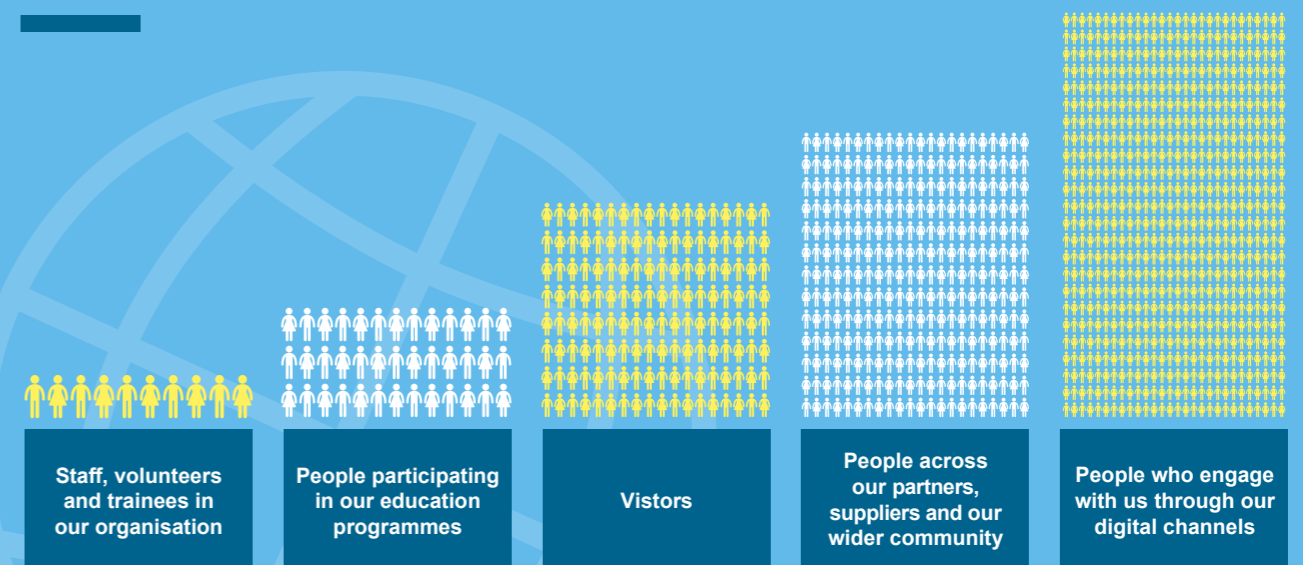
Staff, volunteers and trainees in our organisation

People participating in our education programmes

Vistors

People across our partners, suppliers and our wider community

People who engage with us through our digital channels